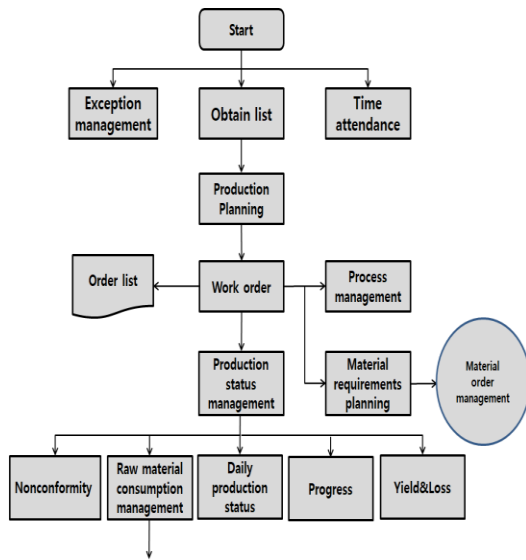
Start

Exception management

Obtain list

Time attendance

Production Planning

Order list

Work order

Process management

Production status management

Material requirements planning

Material order management

Nonconformity

Raw material consumption management

Daily production status

Progress

Yield&Loss